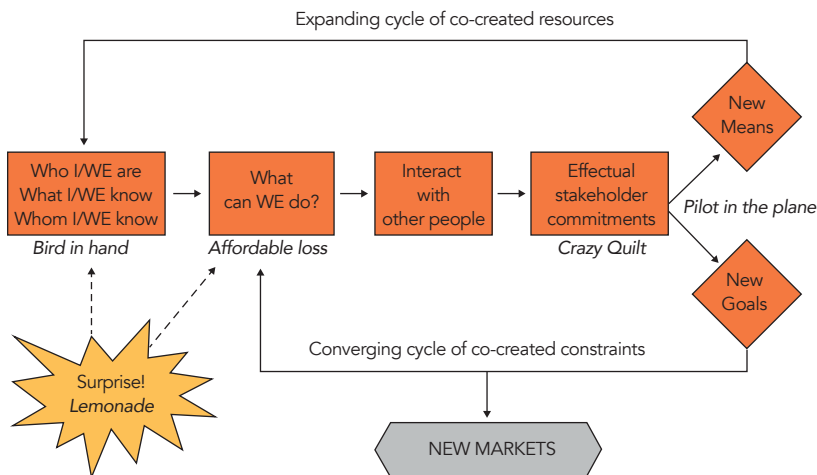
Expanding cycle of co-created resources

Who I/WE are
What I/WE know
Whom I/WE know
Bird in hand

What can WE do?
Affordable loss

Interact with other people

Effectual stakeholder commitments
Crazy Quilt

Pilot in the plane

New Means

New Goals

Converging cycle of co-created constraints

Surprise!
Lemonade

NEW MARKETS